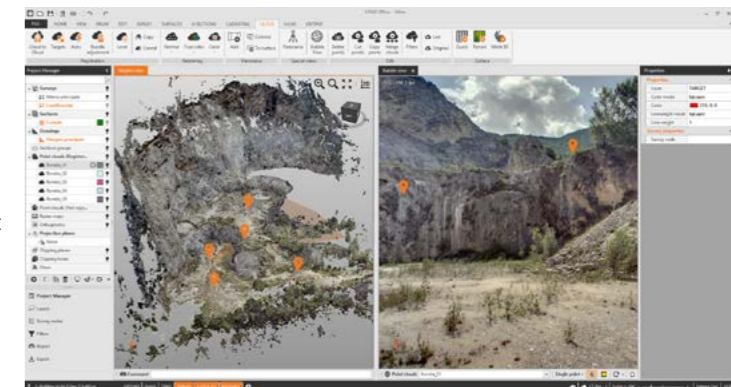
FILE HOME VIEW DRAW EDIT SURVEY SURFACES X-SECTIONS CADASTRAL CLOUD

Project Manager

Surveys
Surfaces
Drawings
Point clouds
Raster maps
Project Manager

Bubble view

Properties
Layer TARGET
Color mode
Color
Survey code